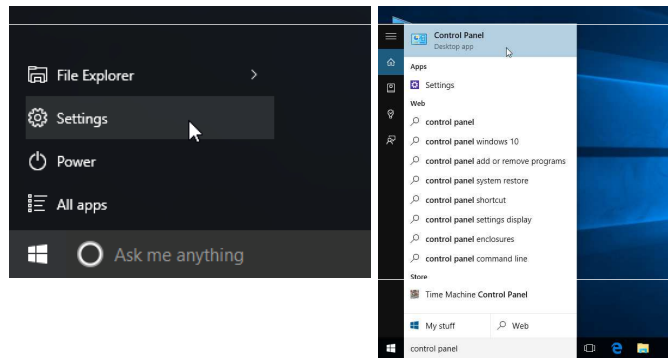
File Explorer
Settings
Power
All apps
Ask me anything

Control Panel
Desktop app
Apps
Settings
Web
control panel
control panel windows 10
control panel add or remove programs
control panel system restore
control panel shortcut
control panel settings display
control panel enclosures
control panel command line
Store
Time Machine Control Panel
My stuff
Web
control panel